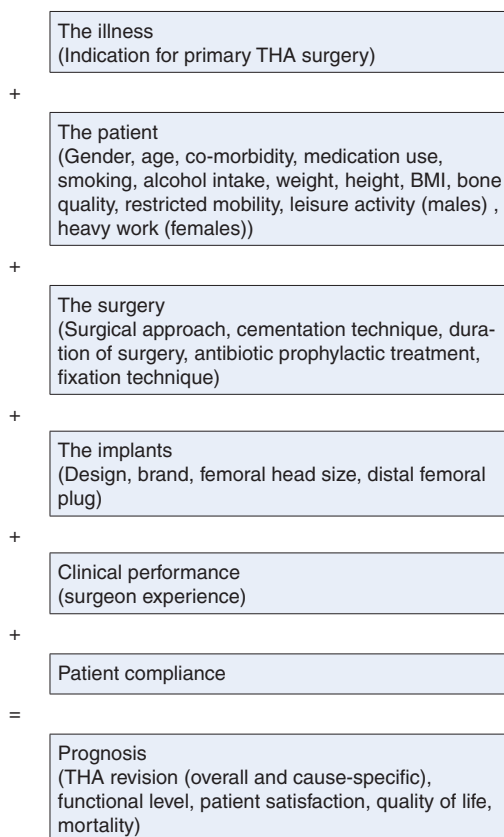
The illness
(Indication for primary THA surgery)

+

The patient
(Gender, age, co-morbidity, medication use, smoking, alcohol intake, weight, height, BMI, bone quality, restricted mobility, leisure activity (males) , heavy work (females))

+

The surgery
(Surgical approach, cementation technique, duration of surgery, antibiotic prophylactic treatment, fixation technique)

+

The implants
(Design, brand, femoral head size, distal femoral plug)

+

Clinical performance
(surgeon experience)

+

Patient compliance

=

Prognosis
(THA revision (overall and cause-specific), functional level, patient satisfaction, quality of life, mortality)